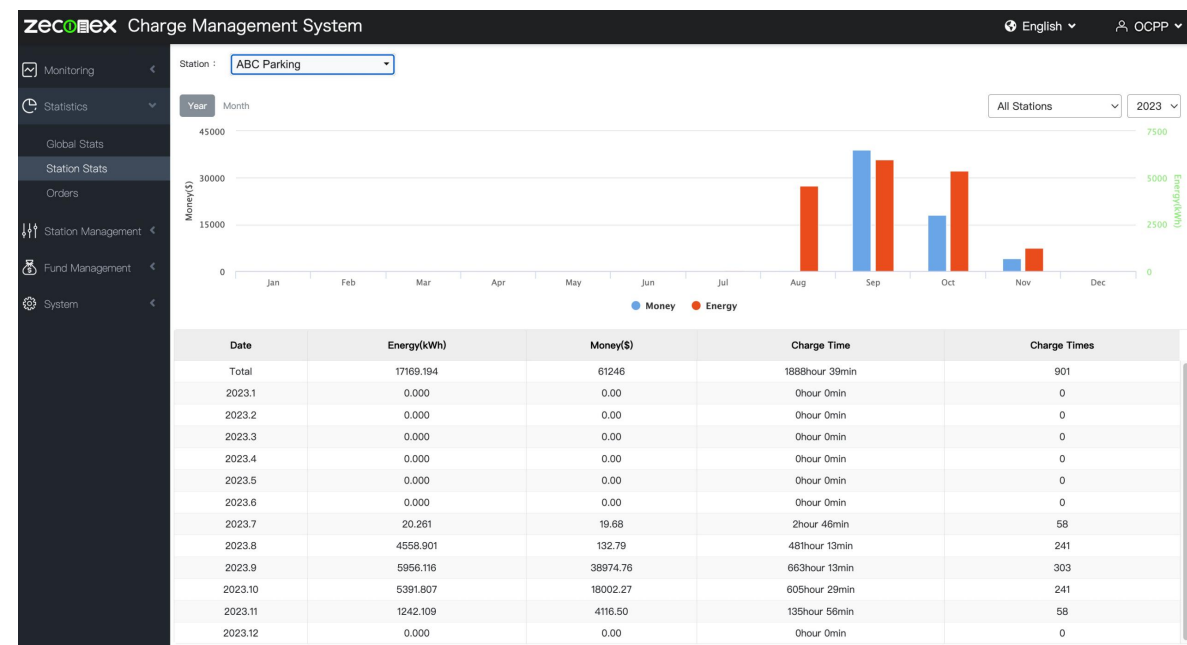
zecomex Charge Management System

English

OCPP

Monitoring

Statistics

Global Stats

Station Stats

Orders

Station Management

Fund Management

System

Station : ABC Parking

Year Month

All Stations 2023

45000
30000
15000
0

Money($)

7500
5000
2500
0

Energy(kWh)

Jan Feb Mar Apr May Jun Jul Aug Sep Oct Nov Dec

Money Energy

| Date | Energy(kWh) | Money($) | Charge Time | Charge Times |
|---|---|---|---|---|
| Total | 17169.194 | 61246 | 1888hour 39min | 901 |
| 2023.1 | 0.000 | 0.00 | 0hour 0min | 0 |
| 2023.2 | 0.000 | 0.00 | 0hour 0min | 0 |
| 2023.3 | 0.000 | 0.00 | 0hour 0min | 0 |
| 2023.4 | 0.000 | 0.00 | 0hour 0min | 0 |
| 2023.5 | 0.000 | 0.00 | 0hour 0min | 0 |
| 2023.6 | 0.000 | 0.00 | 0hour 0min | 0 |
| 2023.7 | 20.261 | 19.68 | 2hour 46min | 58 |
| 2023.8 | 4558.901 | 132.79 | 481hour 13min | 241 |
| 2023.9 | 5956.116 | 38974.76 | 663hour 13min | 303 |
| 2023.10 | 5391.807 | 18002.27 | 605hour 29min | 241 |
| 2023.11 | 1242.109 | 4116.50 | 135hour 56min | 58 |
| 2023.12 | 0.000 | 0.00 | 0hour 0min | 0 |